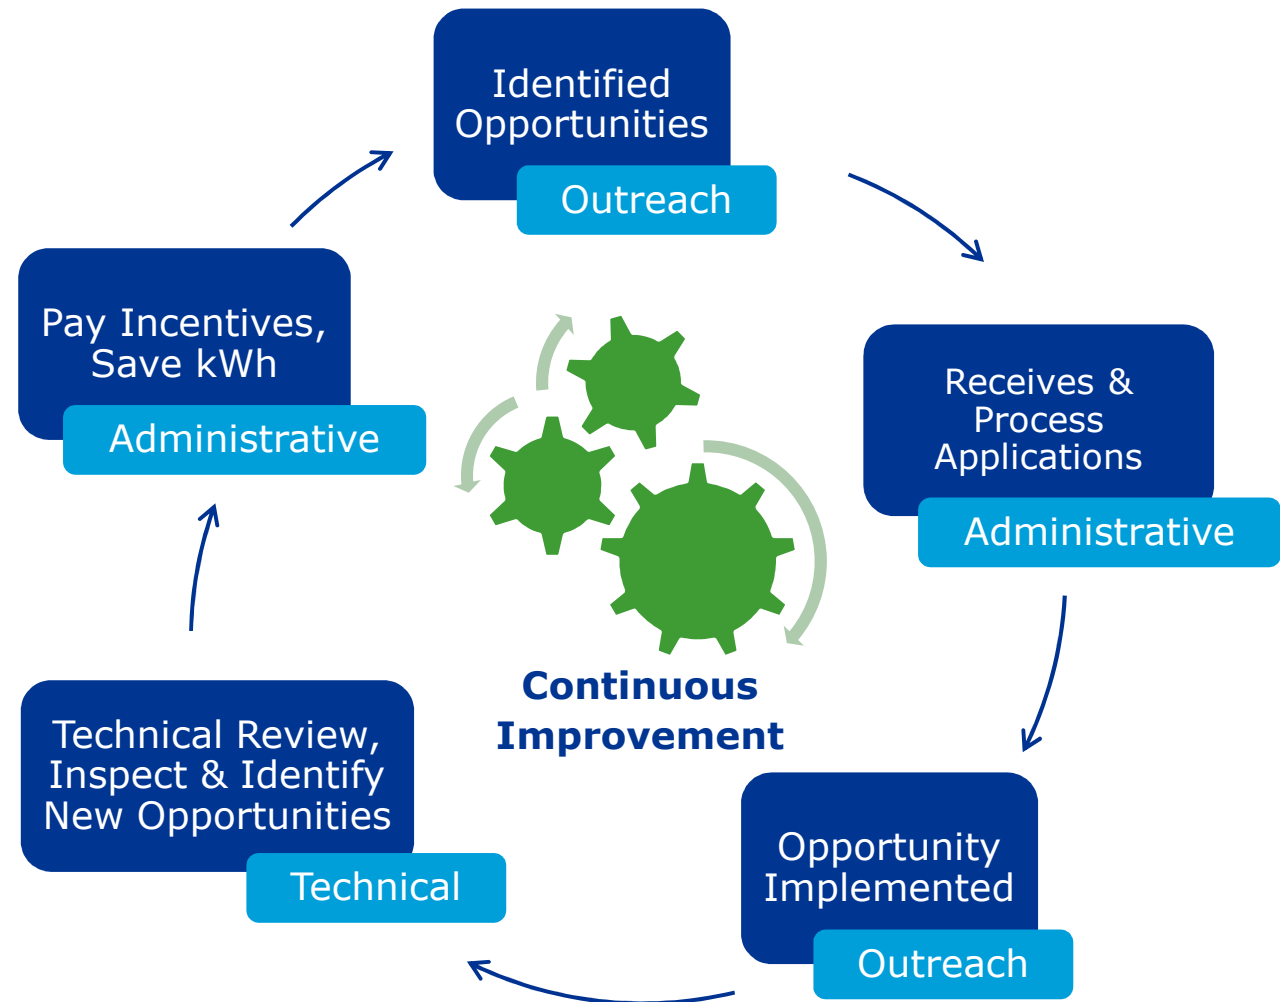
Identified Opportunities

Outreach

Receives & Process Applications

Administrative

Opportunity Implemented

Outreach

Technical Review, Inspect & Identify New Opportunities

Technical

Pay Incentives, Save kWh

Administrative

Continuous Improvement